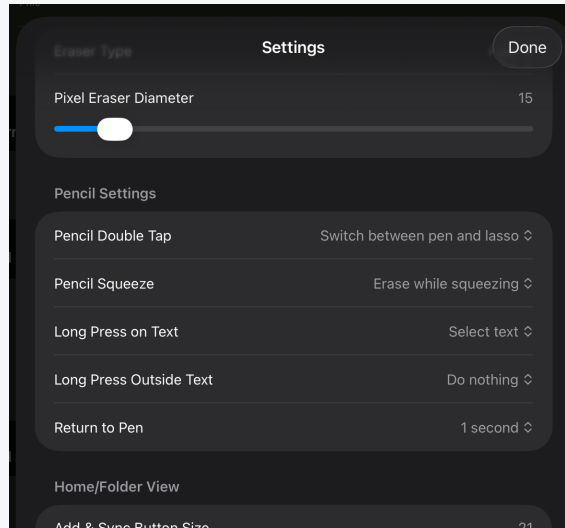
Eraser Type

Settings

Done

Pixel Eraser Diameter 15

Pencil Settings

Pencil Double Tap Switch between pen and lasso ⌃

Pencil Squeeze Erase while squeezing ⌃

Long Press on Text Select text ⌃

Long Press Outside Text Do nothing ⌃

Return to Pen 1 second ⌃

Home/Folder View

Add & Sync Button Size 21